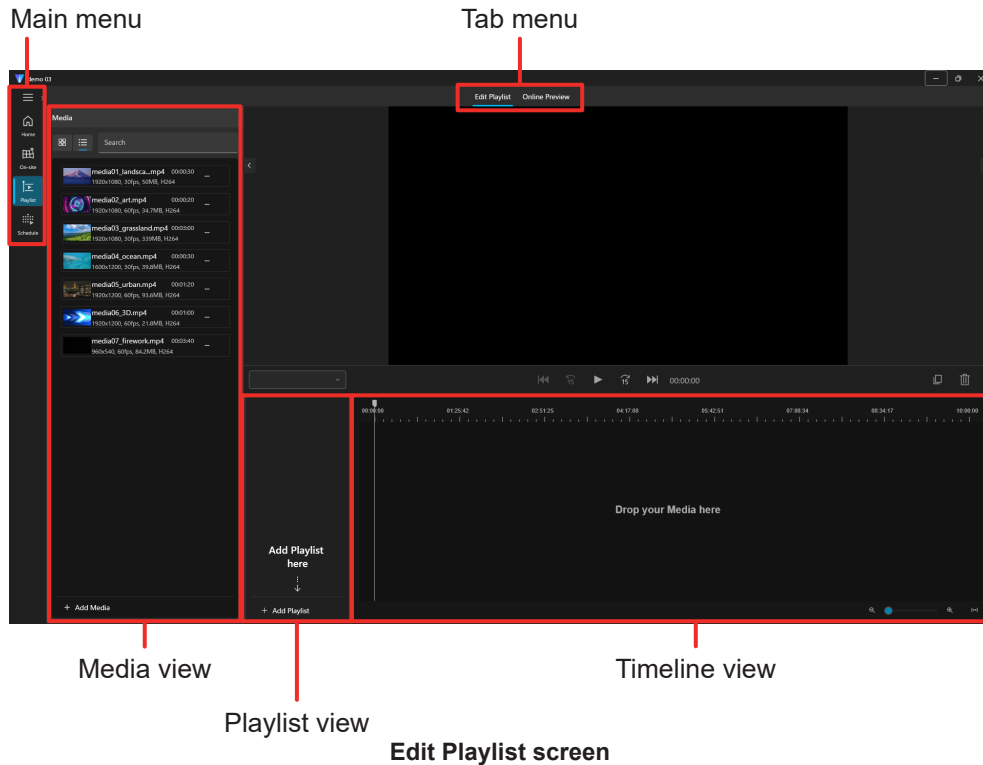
Main menu

Tab menu

demo 03

Edit Playlist Online Preview

Home
On-site
Playlist
Schedule

Media

Search

media01_landsca...mp4 00:00:30
1920x1080, 30fps, 50MB, H264

media02_art.mp4 00:00:20
1920x1080, 60fps, 34.7MB, H264

media03_grassland.mp4 00:03:00
1920x1080, 30fps, 339MB, H264

media04_ocean.mp4 00:00:30
1600x1200, 30fps, 39.8MB, H264

media05_urban.mp4 00:01:20
1920x1200, 60fps, 93.6MB, H264

media06_3D.mp4 00:01:00
1920x1200, 60fps, 21.8MB, H264

media07_firework.mp4 00:03:40
960x540, 60fps, 84.2MB, H264

+ Add Media

00:00:00

00:00:00 01:25:42 02:51:25 04:17:08 05:42:51 07:08:34 08:34:17 10:00:00

Add Playlist here

+ Add Playlist

Drop your Media here

Media view

Timeline view

Playlist view

Edit Playlist screen